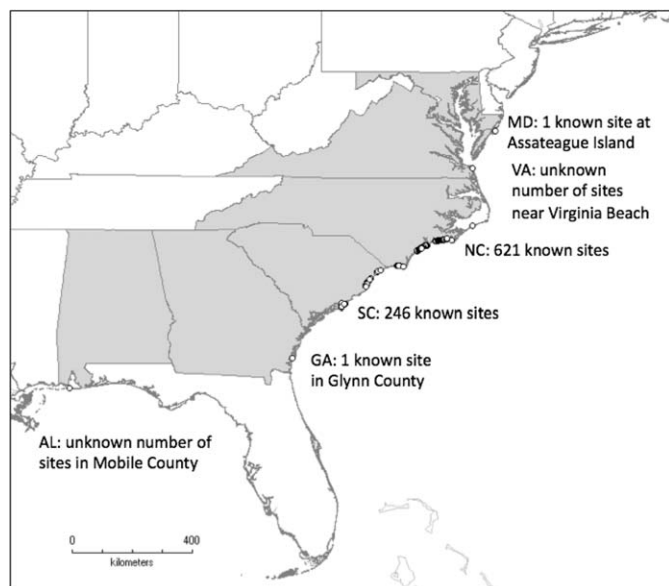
MD: 1 known site at Assateague Island

VA: unknown number of sites near Virginia Beach

NC: 621 known sites

SC: 246 known sites

GA: 1 known site in Glynn County

AL: unknown number of sites in Mobile County

0

400

kilometers